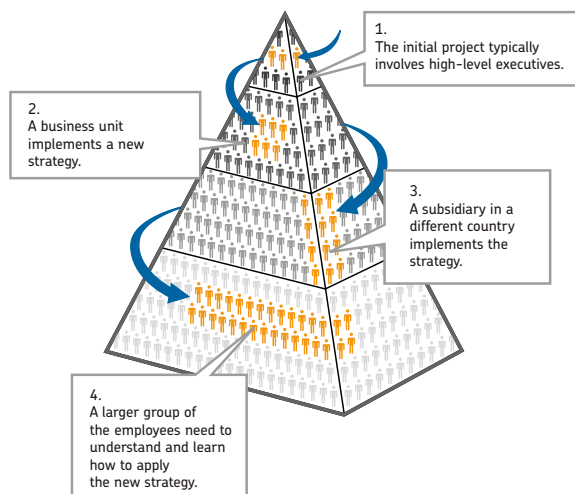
1.
The initial project typically involves high-level executives.

2.
A business unit implements a new strategy.

3.
A subsidiary in a different country implements the strategy.

4.
A larger group of the employees need to understand and learn how to apply the new strategy.